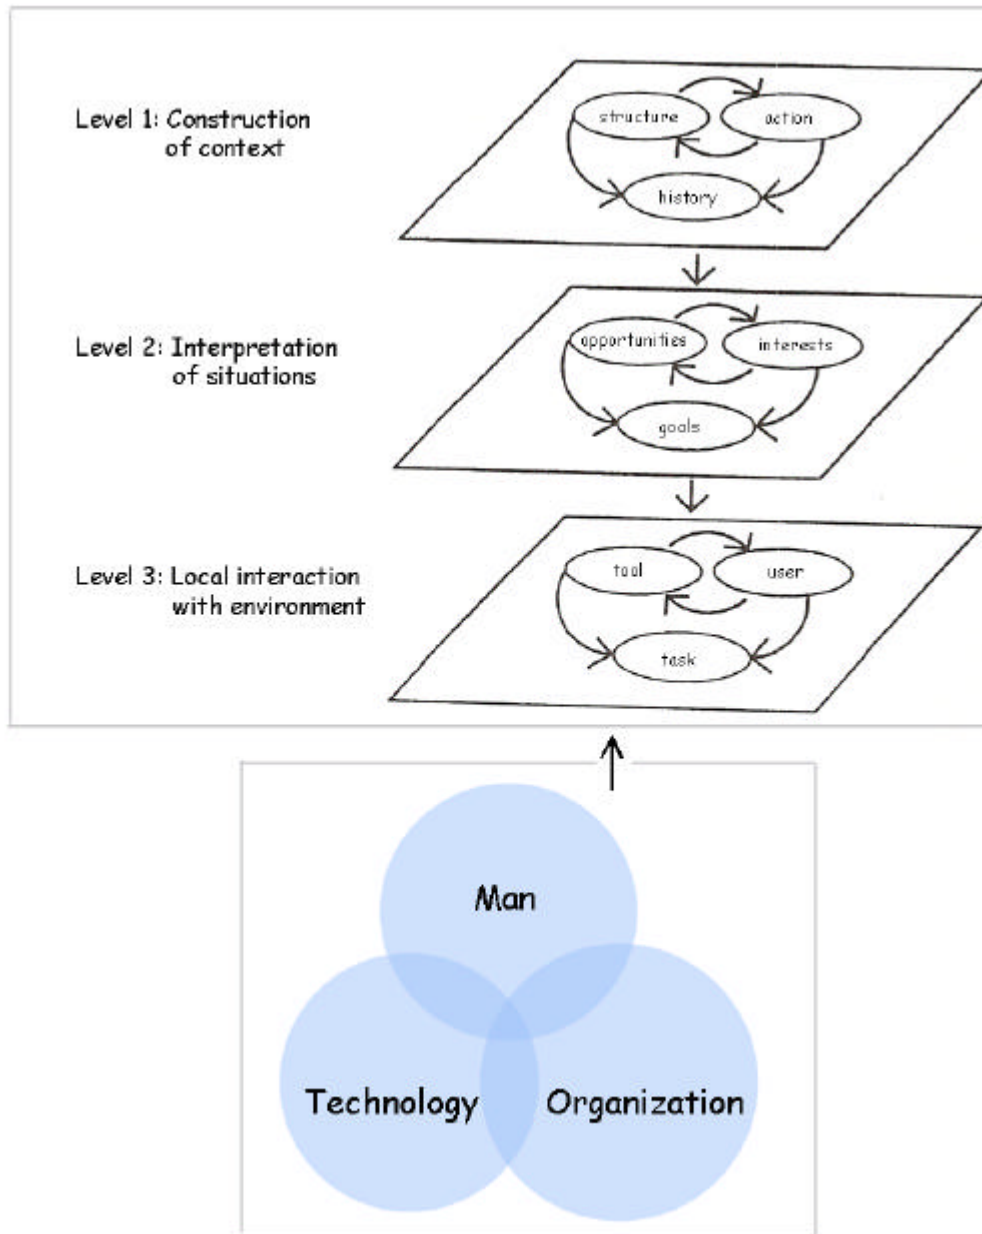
Level 1: Construction of context

structure

action

history

Level 2: Interpretation of situations

opportunities

interests

goals

Level 3: Local interaction with environment

tool

user

task

Man

Technology

Organization